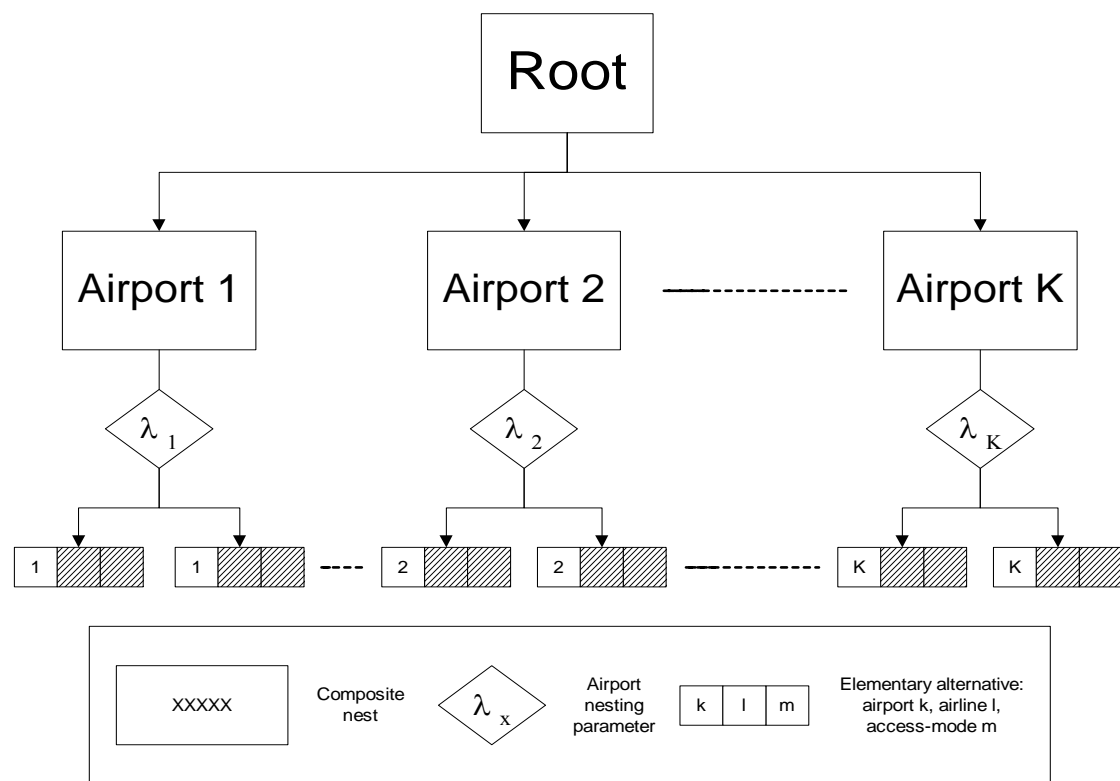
Root

Airport 1

Airport 2

Airport K

$\lambda_1$

$\lambda_2$

$\lambda_K$

1

1

2

2

K

K

XXXXX

Composite nest

$\lambda_x$

Airport nesting parameter

| k | l | m |
|---|---|---|

Elementary alternative: airport k, airline l, access-mode m